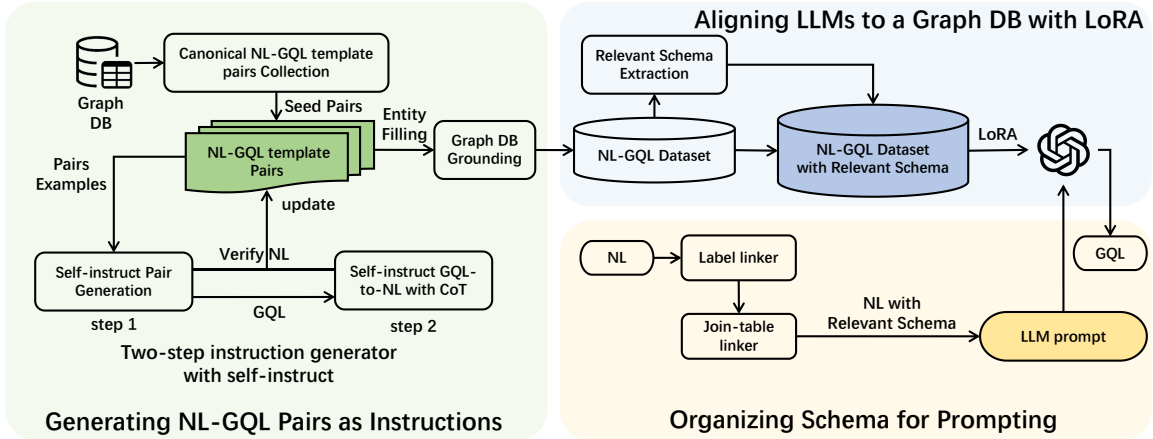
Aligning LLMs to a Graph DB with LoRA

Graph DB

Canonical NL-GQL template pairs Collection

Seed Pairs

NL-GQL template Pairs

Entity Filling

Graph DB Grounding

Pairs Examples

update

Verify NL

Self-instruct Pair Generation

Self-instruct GQL-to-NL with CoT

GQL

step 1

step 2

Two-step instruction generator with self-instruct

Relevant Schema Extraction

NL-GQL Dataset

NL-GQL Dataset with Relevant Schema

LoRA

GQL

NL

Label linker

Join-table linker

NL with Relevant Schema

LLM prompt

Generating NL-GQL Pairs as Instructions

Organizing Schema for Prompting